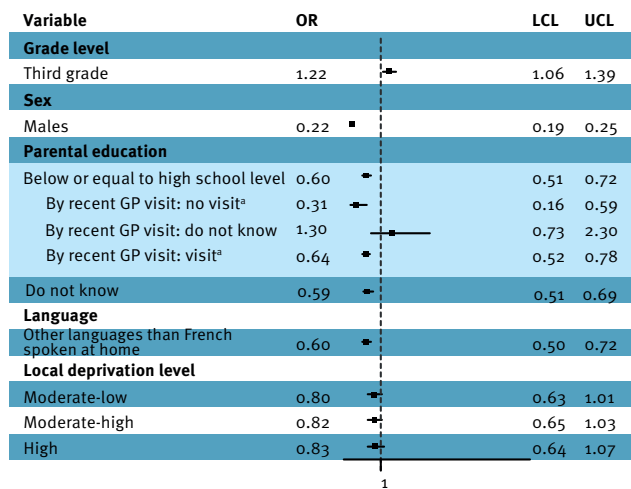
| Variable | OR | LCL | UCL |
|---|---|---|---|
| **Grade level** | | | |
| Third grade | 1.22 | 1.06 | 1.39 |
| **Sex** | | | |
| Males | 0.22 | 0.19 | 0.25 |
| **Parental education** | | | |
| Below or equal to high school level | 0.60 | 0.51 | 0.72 |
| By recent GP visit: no visit$^a$ | 0.31 | 0.16 | 0.59 |
| By recent GP visit: do not know | 1.30 | 0.73 | 2.30 |
| By recent GP visit: visit$^a$ | 0.64 | 0.52 | 0.78 |
| Do not know | 0.59 | 0.51 | 0.69 |
| **Language** | | | |
| Other languages than French spoken at home | 0.60 | 0.50 | 0.72 |
| **Local deprivation level** | | | |
| Moderate-low | 0.80 | 0.63 | 1.01 |
| Moderate-high | 0.82 | 0.65 | 1.03 |
| High | 0.83 | 0.64 | 1.07 |

1